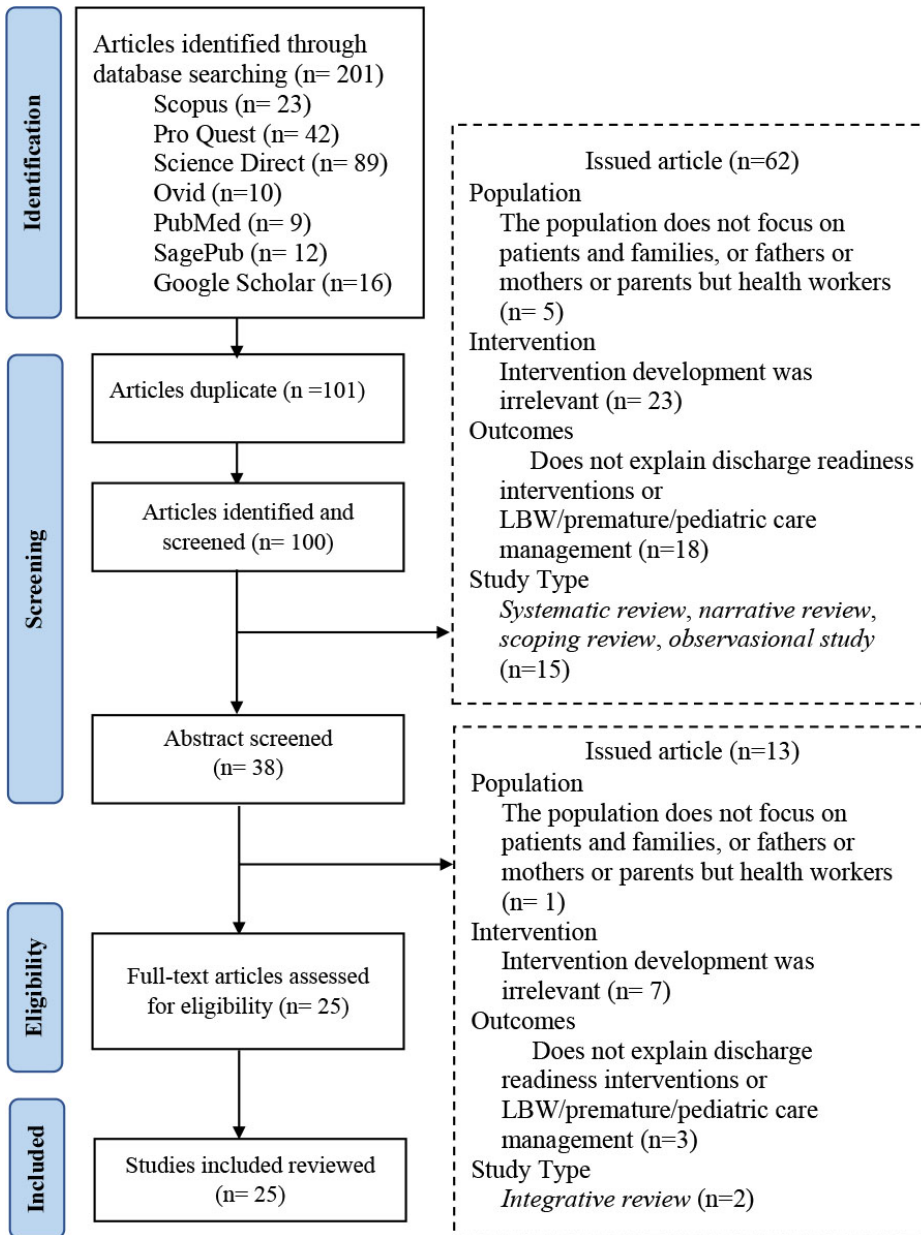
Identification

Articles identified through database searching (n= 201)
Scopus (n= 23)
Pro Quest (n= 42)
Science Direct (n= 89)
Ovid (n=10)
PubMed (n= 9)
SagePub (n= 12)
Google Scholar (n=16)

Screening

Articles duplicate (n =101)

Articles identified and screened (n= 100)

Issued article (n=62)
Population
The population does not focus on patients and families, or fathers or mothers or parents but health workers (n= 5)
Intervention
Intervention development was irrelevant (n= 23)
Outcomes
Does not explain discharge readiness interventions or LBW/premature/pediatric care management (n=18)
Study Type
*Systematic review*, *narrative review*, *scoping review*, *observasional study* (n=15)

Abstract screened (n= 38)

Issued article (n=13)
Population
The population does not focus on patients and families, or fathers or mothers or parents but health workers (n= 1)
Intervention
Intervention development was irrelevant (n= 7)
Outcomes
Does not explain discharge readiness interventions or LBW/premature/pediatric care management (n=3)
Study Type
*Integrative review* (n=2)

Eligibility

Full-text articles assessed for eligibility (n= 25)

Included

Studies included reviewed (n= 25)